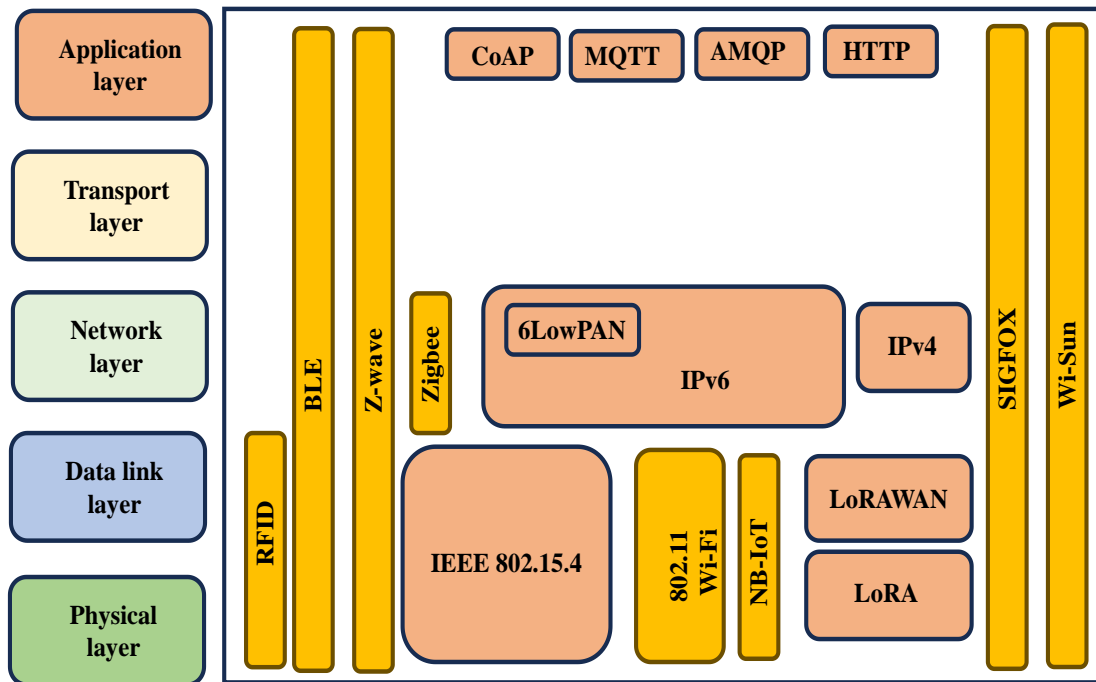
Application layer

Transport layer

Network layer

Data link layer

Physical layer

BLE

Z-wave

CoAP

MQTT

AMQP

HTTP

SIGFOX

Wi-Sun

Zigbee

6LowPAN

IPv6

IPv4

RFID

IEEE 802.15.4

802.11 Wi-Fi

NB-IoT

LoRAWAN

LoRA